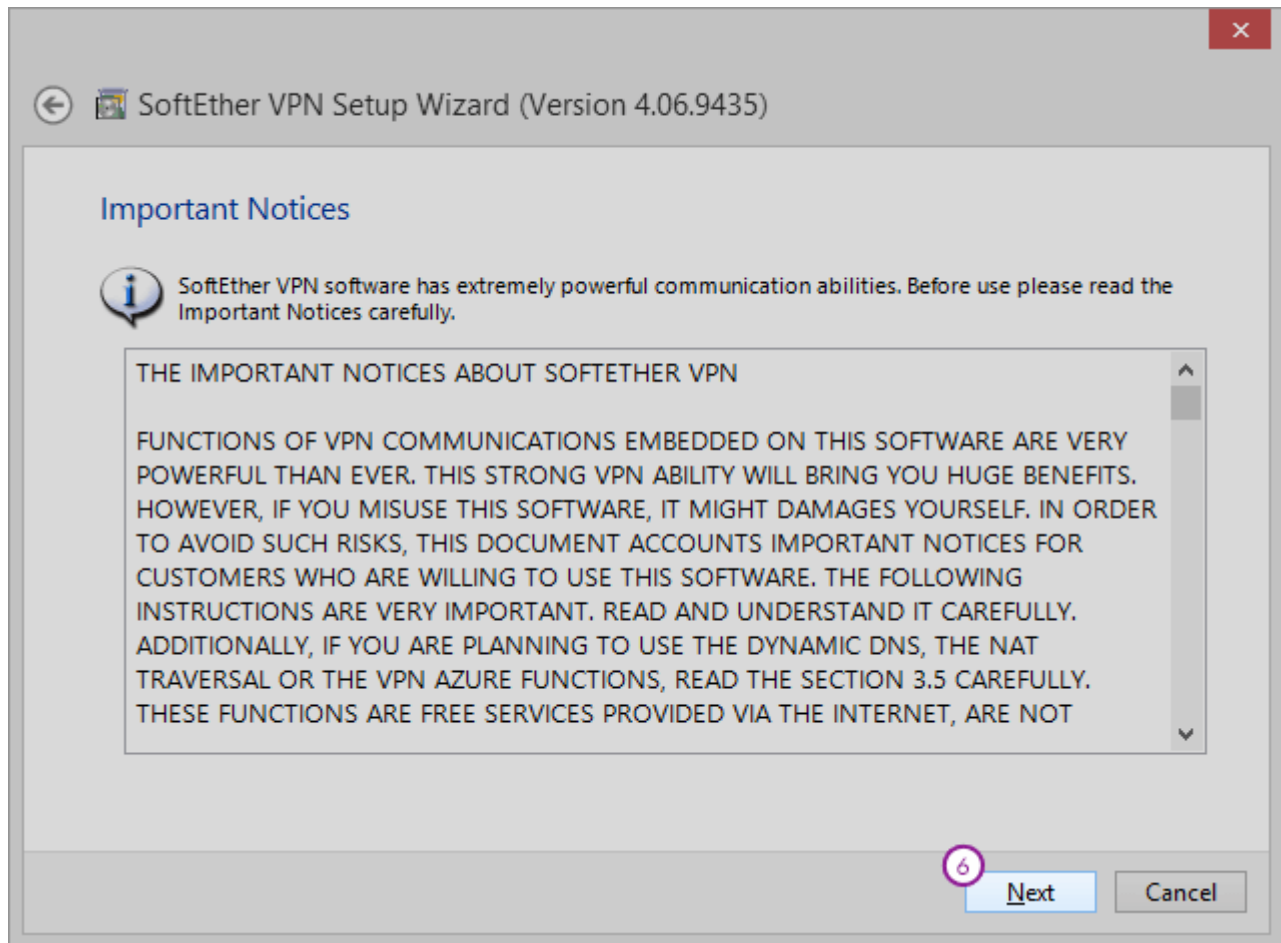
SoftEther VPN Setup Wizard (Version 4.06.9435)

Important Notices

SoftEther VPN software has extremely powerful communication abilities. Before use please read the Important Notices carefully.

THE IMPORTANT NOTICES ABOUT SOFTETHER VPN

FUNCTIONS OF VPN COMMUNICATIONS EMBEDDED ON THIS SOFTWARE ARE VERY POWERFUL THAN EVER. THIS STRONG VPN ABILITY WILL BRING YOU HUGE BENEFITS. HOWEVER, IF YOU MISUSE THIS SOFTWARE, IT MIGHT DAMAGES YOURSELF. IN ORDER TO AVOID SUCH RISKS, THIS DOCUMENT ACCOUNTS IMPORTANT NOTICES FOR CUSTOMERS WHO ARE WILLING TO USE THIS SOFTWARE. THE FOLLOWING INSTRUCTIONS ARE VERY IMPORTANT. READ AND UNDERSTAND IT CAREFULLY. ADDITIONALLY, IF YOU ARE PLANNING TO USE THE DYNAMIC DNS, THE NAT TRAVERSAL OR THE VPN AZURE FUNCTIONS, READ THE SECTION 3.5 CAREFULLY. THESE FUNCTIONS ARE FREE SERVICES PROVIDED VIA THE INTERNET, ARE NOT

6

Next

Cancel